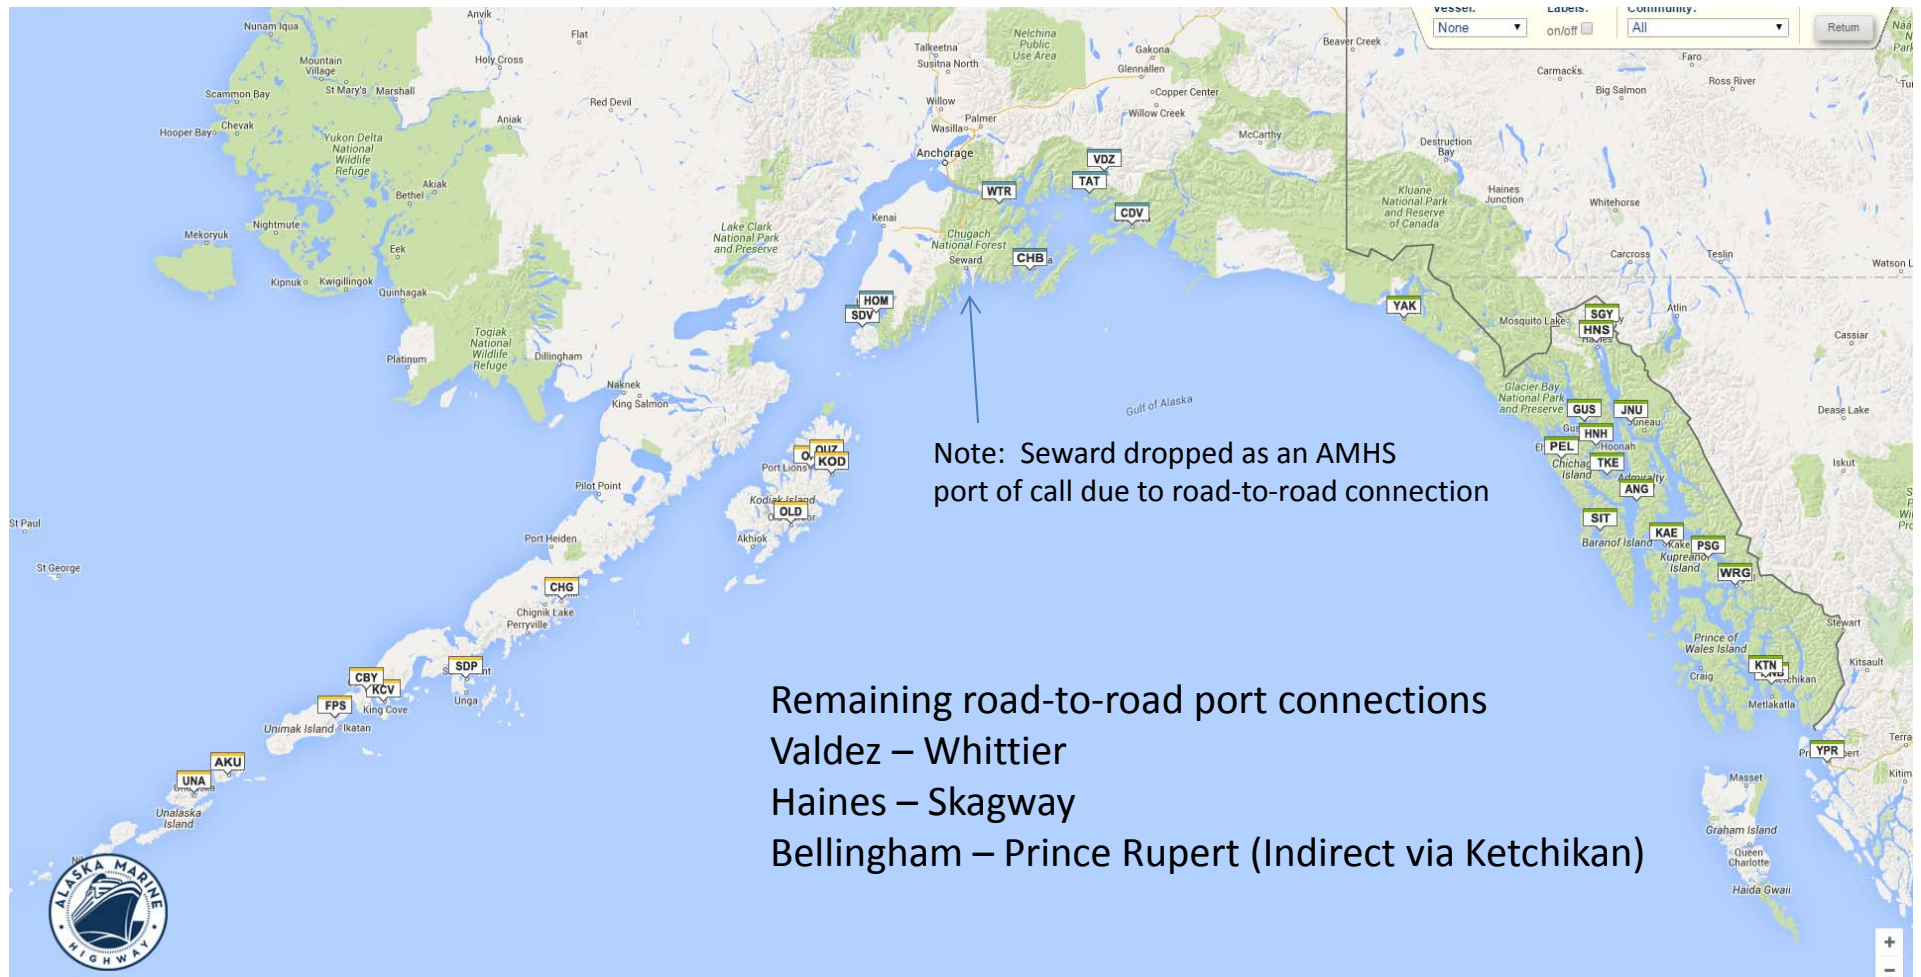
Vessel: None Labels: on/off Community: All Return

Anvik, Nunam Iqua, Flat, Mountain Village, Holy Cross, Scammon Bay, St Mary's, Marshall, Red Devil, Chevak, Hooper Bay, Aniak, Yukon Delta National Wildlife Refuge, Akiak, Bethel, Nightmute, Mekoryuk, Eek, Kipnuk, Kwigillingok, Quinhagak, Platinum, Togiak National Wildlife Refuge, Dillingham, Naknek, King Salmon, Lake Clark National Park and Preserve, Talkeetna, Susitna North, Nelchina Public Use Area, Gakona, Glennallen, Copper Center, Willow Creek, Willow, Palmer, Wasilla, Anchorage, McCarthy, Kenai, Chugach National Forest, Seward, Beaver Creek, Carmacks, Faro, Big Salmon, Ross River, Destruction Bay, Kluane National Park and Reserve of Canada, Haines Junction, Whitehorse, Carcross, Teslin, Watson L, Atlin, Mosquito Lake, Cassiar, Glacier Bay National Park and Preserve, Dease Lake, Iskut, Juneau, Hoonah, Chichagof Island, Admiralty, Baranof Island, Kake, Kupreanof Island, Stewart, Prince of Wales Island, Craig, Kitsault, Ketchikan, Metlakatla, Terra, Masset, Kitim, Graham Island, Queen Charlotte, Haida Gwaii, Gulf of Alaska, Port Lions, Kodiak Island, Akhiok, Pilot Point, Port Heiden, Chignik Lake, Perryville, St Paul, St George, Unga, King Cove, Unimak Island, Ikatan, Unalaska Island

VDZ, WTR, TAT, CDV, CHB, HOM, SDV, OUZ, KOD, OLD, CHG, SDP, CBY, KCV, FPS, AKU, UNA, YAK, SGY, HNS, GUS, JNU, HNH, PEL, TKE, ANG, SIT, KAE, PSG, WRG, KTN, YPR

Note: Seward dropped as an AMHS port of call due to road-to-road connection

Remaining road-to-road port connections
Valdez – Whittier
Haines – Skagway
Bellingham – Prince Rupert (Indirect via Ketchikan)

ALASKA MARINE HIGHWAY

+
-